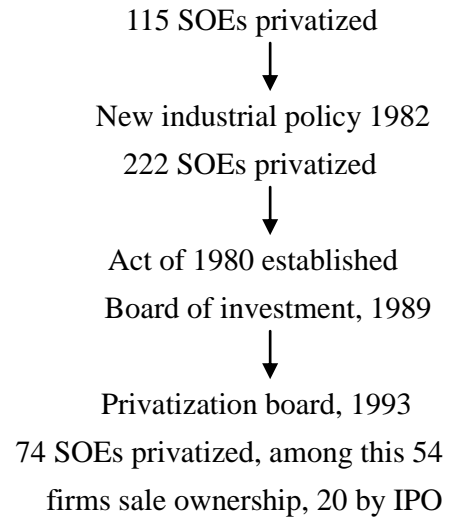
115 SOEs privatized

New industrial policy 1982
222 SOEs privatized

Act of 1980 established
Board of investment, 1989

Privatization board, 1993
74 SOEs privatized, among this 54 firms sale ownership, 20 by IPO